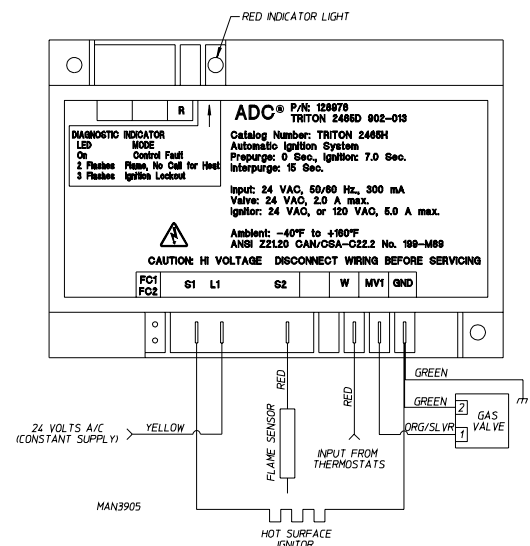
RED INDICATOR LIGHT

R

ADC® P/N: 128976
TRITON 2465D 902-013

DIAGNOSTIC INDICATOR
LED MODE
On Control Fault
2 Flashes Flame, No Call for Heat
3 Flashes Ignition Lockout

Catalog Number: TRITON 2465H
Automatic Ignition System
Prepurge: 0 Sec., Ignition: 7.0 Sec.
Interpurge: 15 Sec.

Input: 24 VAC, 50/60 Hz., 300 mA
Valve: 24 VAC, 2.0 A max.
Ignitor: 24 VAC, or 120 VAC, 5.0 A max.

Ambient: -40°F to +160°F
ANSI Z21.20 CAN/CSA-C22.2 No. 199-M89

CAUTION: HI VOLTAGE DISCONNECT WIRING BEFORE SERVICING

FC1
FC2
S1 L1 S2 W MV1 GND

GREEN
GREEN
2
GAS VALVE
ORG/SLVR
1

24 VOLTS A/C (CONSTANT SUPPLY)
YELLOW
RED
FLAME SENSOR
RED
INPUT FROM THERMOSTATS

MAN3905

HOT SURFACE IGNITOR